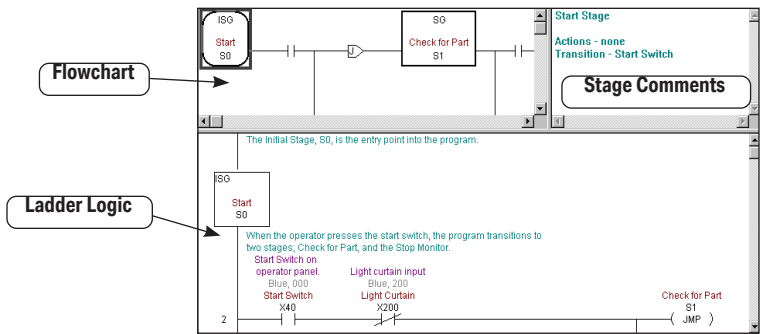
ISG
Start
S0

SG
Check for Part
S1

Start Stage

Actions - none
Transition - Start Switch

Flowchart

Stage Comments

The Initial Stage, S0, is the entry point into the program.

ISG
Start
S0

Ladder Logic

When the operator presses the start switch, the program transitions to two stages; Check for Part, and the Stop Monitor.

Start Switch on operator panel.
Blue, 000
Start Switch
X40

Light curtain input
Blue, 200
Light Curtain
X200

Check for Part
S1
JMP

2